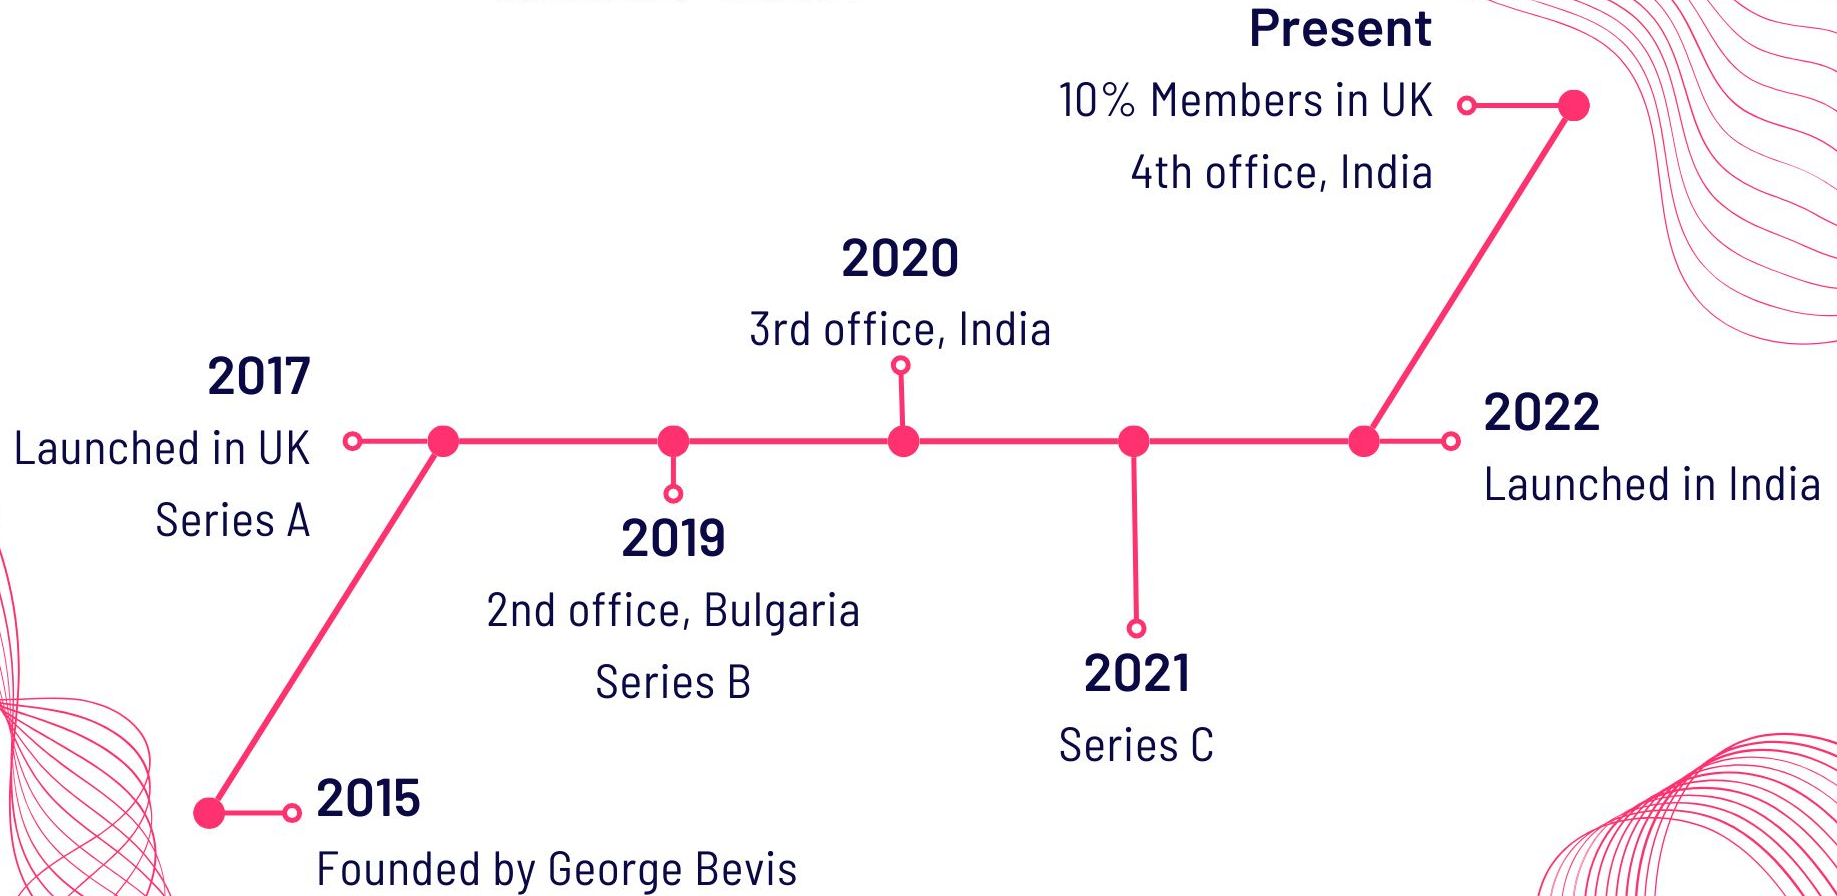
Present
10% Members in UK
4th office, India

2020
3rd office, India

2017
Launched in UK
Series A

2022
Launched in India

2019
2nd office, Bulgaria
Series B

2021
Series C

2015
Founded by George Bevis